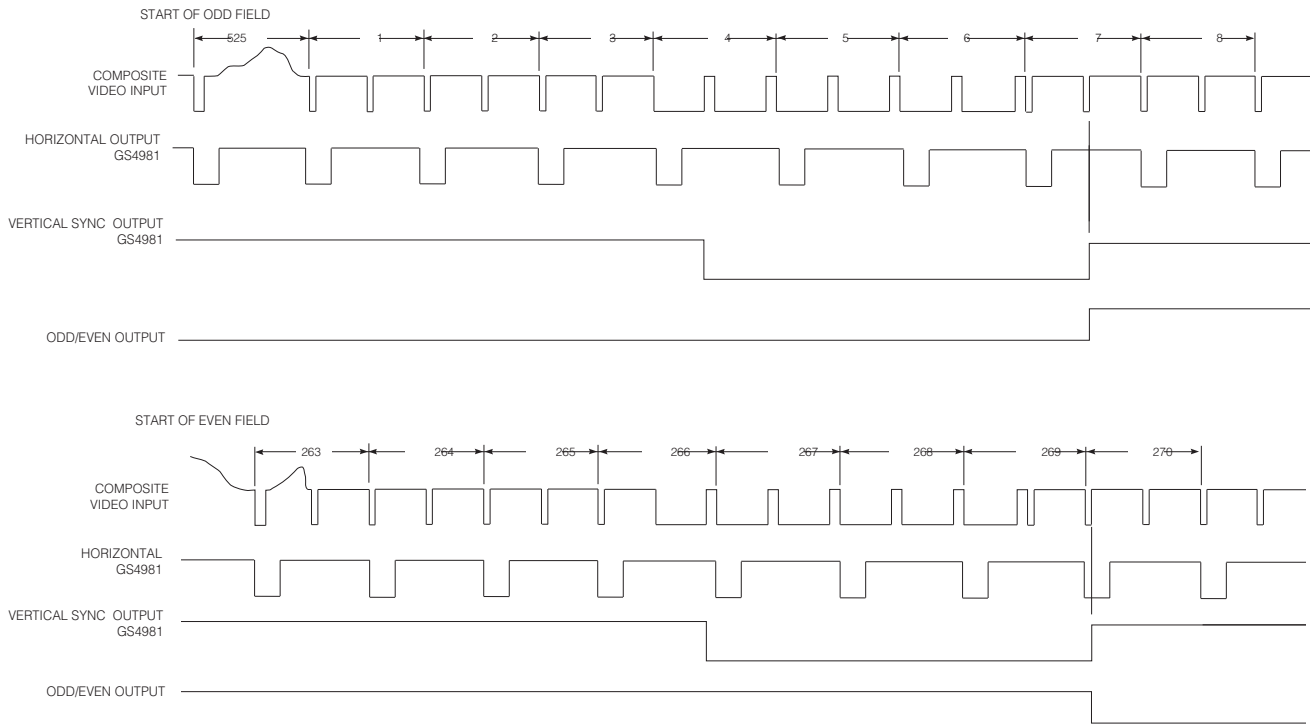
START OF ODD FIELD

525 1 2 3 4 5 6 7 8

COMPOSITE VIDEO INPUT

HORIZONTAL OUTPUT GS4981

VERTICAL SYNC OUTPUT GS4981

ODD/EVEN OUTPUT

START OF EVEN FIELD

263 264 265 266 267 268 269 270

COMPOSITE VIDEO INPUT

HORIZONTAL GS4981

VERTICAL SYNC OUTPUT GS4981

ODD/EVEN OUTPUT